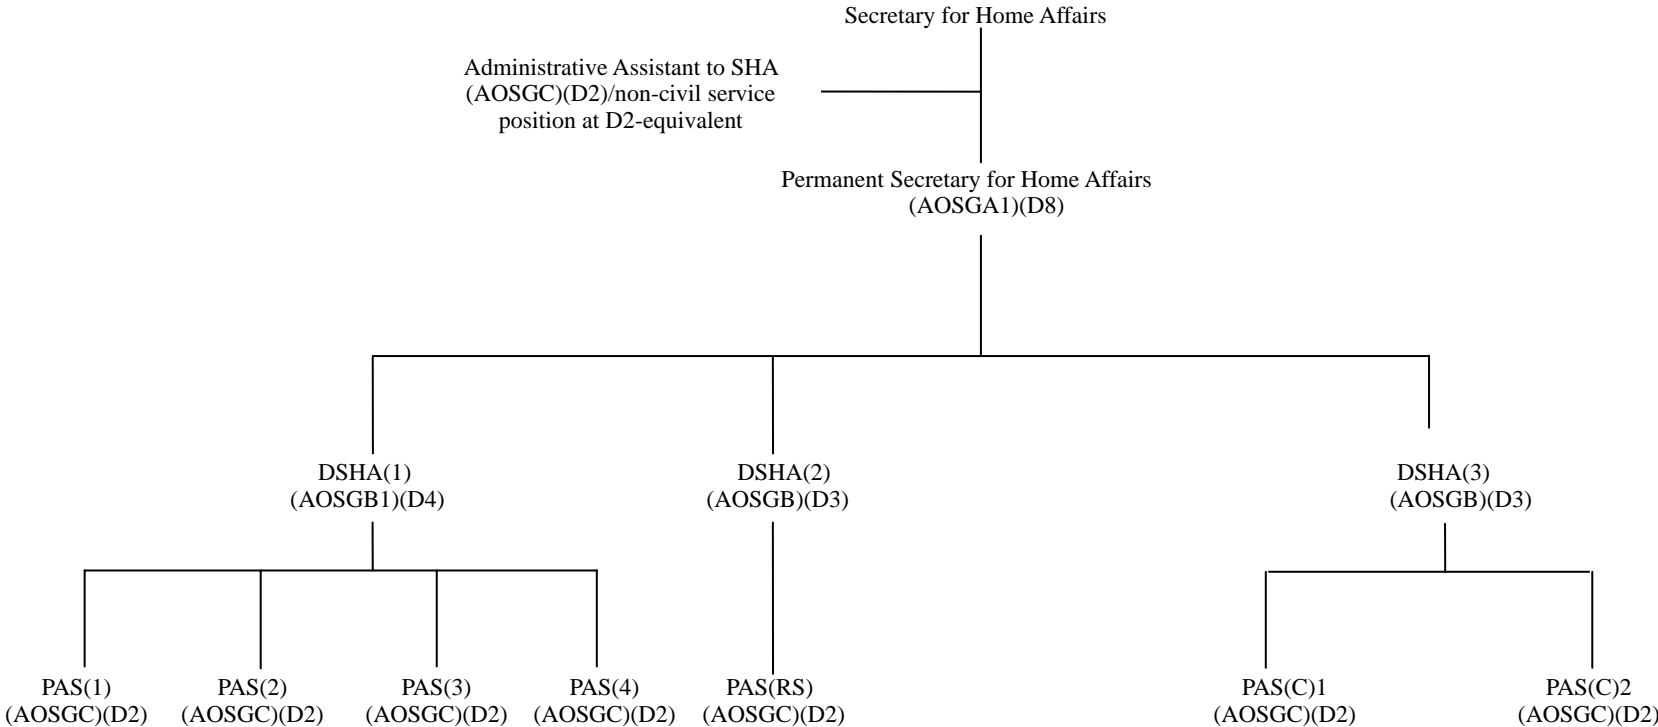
Secretary for Home Affairs

Administrative Assistant to SHA
(AOSGC)(D2)/non-civil service
position at D2-equivalent

Permanent Secretary for Home Affairs
(AOSGA1)(D8)

DSHA(1)
(AOSGB1)(D4)

DSHA(2)
(AOSGB)(D3)

DSHA(3)
(AOSGB)(D3)

PAS(1)
(AOSGC)(D2)

PAS(2)
(AOSGC)(D2)

PAS(3)
(AOSGC)(D2)

PAS(4)
(AOSGC)(D2)

PAS(RS)
(AOSGC)(D2)

PAS(C)1
(AOSGC)(D2)

PAS(C)2
(AOSGC)(D2)